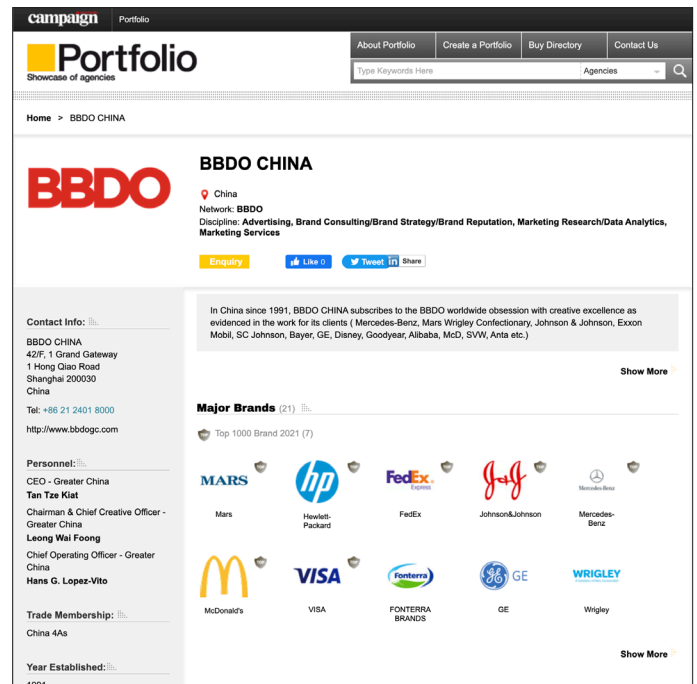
campaign Portfolio

Portfolio
Showcase of agencies

About Portfolio | Create a Portfolio | Buy Directory | Contact Us

Type Keywords Here | Agencies

Home > BBDO CHINA

BBDO

BBDO CHINA

China
Network: BBDO
Discipline: Advertising, Brand Consulting/Brand Strategy/Brand Reputation, Marketing Research/Data Analytics, Marketing Services

Enquiry | Like 0 | Tweet | in Share

Contact Info:

BBDO CHINA
42/F, 1 Grand Gateway
1 Hong Qiao Road
Shanghai 200030
China

Tel: +86 21 2401 8000

http://www.bbdogc.com

Personnel:

CEO - Greater China
Tan Tze Kiat

Chairman & Chief Creative Officer - Greater China
Leong Wai Foong

Chief Operating Officer - Greater China
Hans G. Lopez-Vito

Trade Membership:

China 4As

Year Established:

In China since 1991, BBDO CHINA subscribes to the BBDO worldwide obsession with creative excellence as evidenced in the work for its clients ( Mercedes-Benz, Mars Wrigley Confectionary, Johnson & Johnson, Exxon Mobil, SC Johnson, Bayer, GE, Disney, Goodyear, Alibaba, McD, SVW, Anta etc.)

Show More

Major Brands (21)

Top 1000 Brand 2021 (7)

MARS
Mars

hp
Hewlett-Packard

FedEx Express
FedEx

Johnson&Johnson

Mercedes-Benz
Mercedes-Benz

McDonald's

VISA
VISA

Fonterra
FONTERRA BRANDS

GE
GE

WRIGLEY
Wrigley

Show More